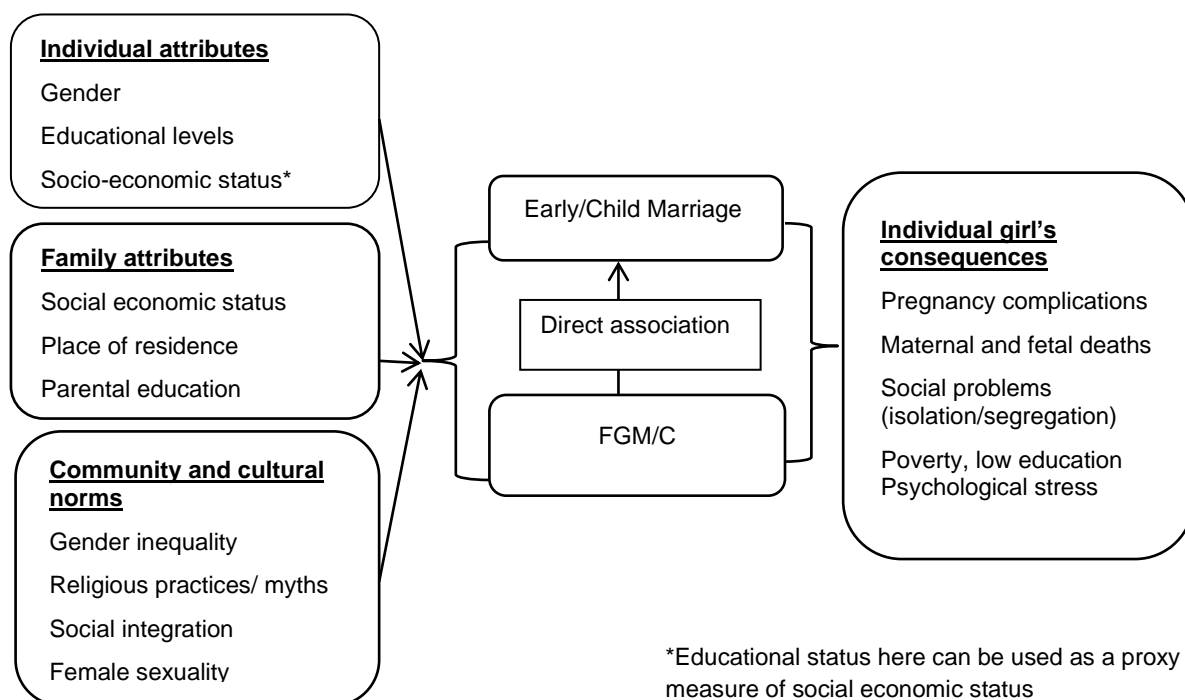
Individual attributes

Gender

Educational levels

Socio-economic status*

Family attributes

Social economic status

Place of residence

Parental education

Community and cultural norms

Gender inequality

Religious practices/ myths

Social integration

Female sexuality

Early/Child Marriage

Direct association

FGM/C

Individual girl's consequences

Pregnancy complications

Maternal and fetal deaths

Social problems (isolation/segregation)

Poverty, low education
Psychological stress

*Educational status here can be used as a proxy measure of social economic status